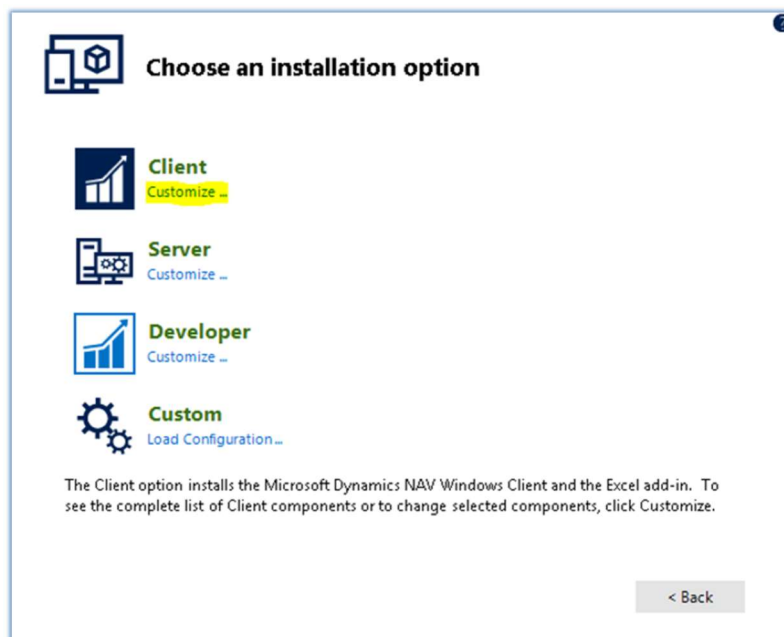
Choose an installation option

Client
Customize ...

Server
Customize ...

Developer
Customize ...

Custom
Load Configuration ...

The Client option installs the Microsoft Dynamics NAV Windows Client and the Excel add-in. To see the complete list of Client components or to change selected components, click Customize.

< Back